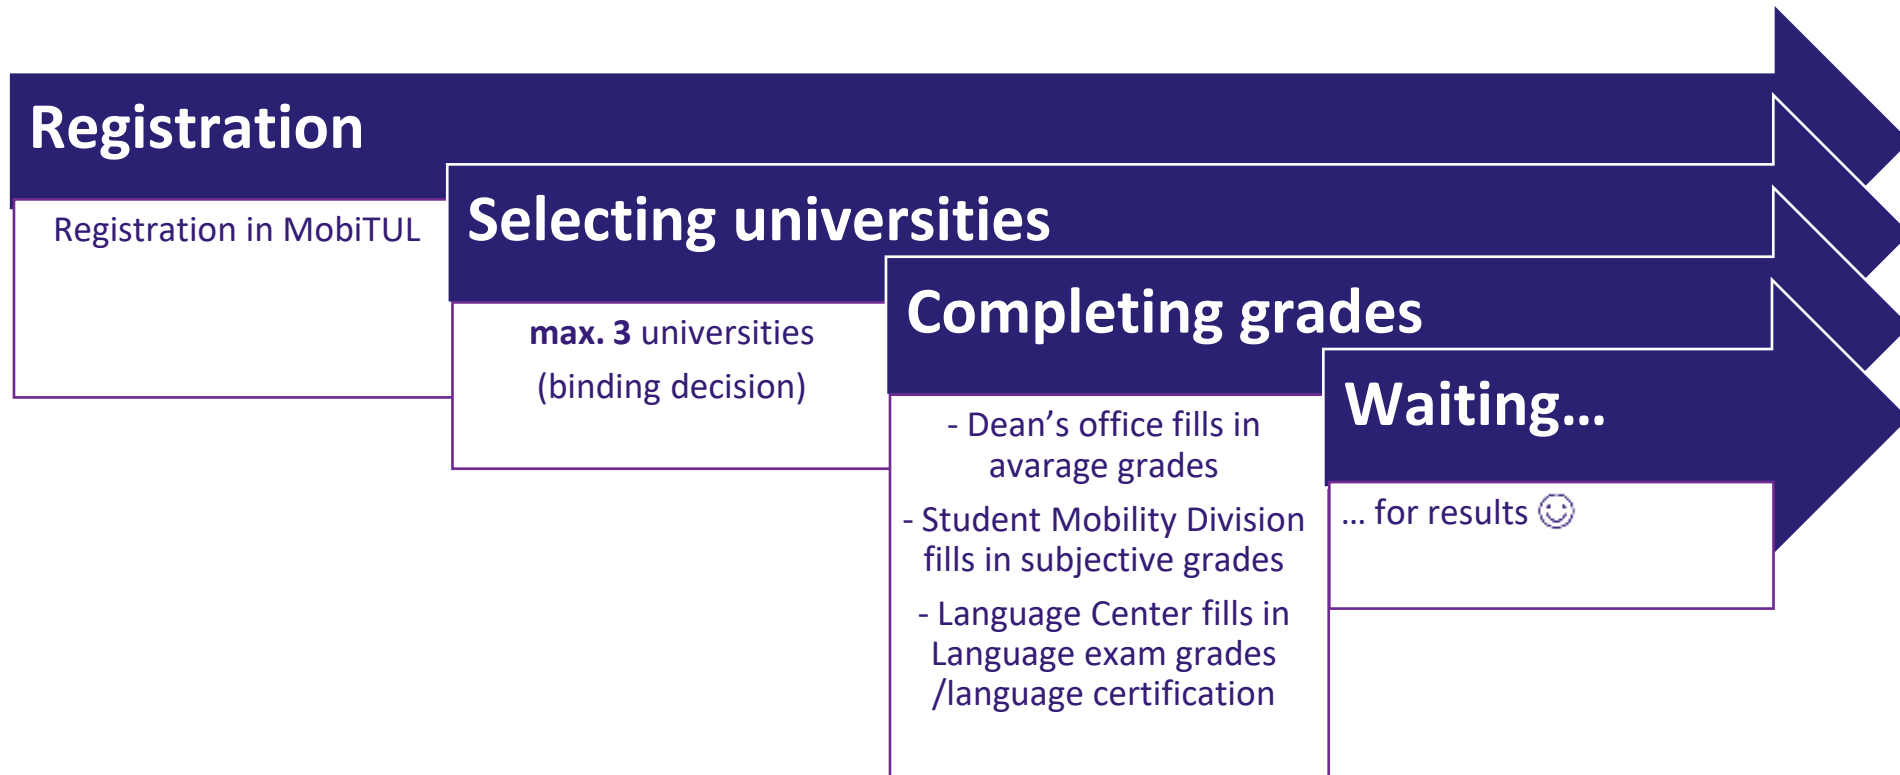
Registration

Registration in MobiTUL

Selecting universities

**max. 3** universities
(binding decision)

Completing grades

- Dean’s office fills in avarage grades

- Student Mobility Division fills in subjective grades

- Language Center fills in Language exam grades /language certification

Waiting…

… for results ☺